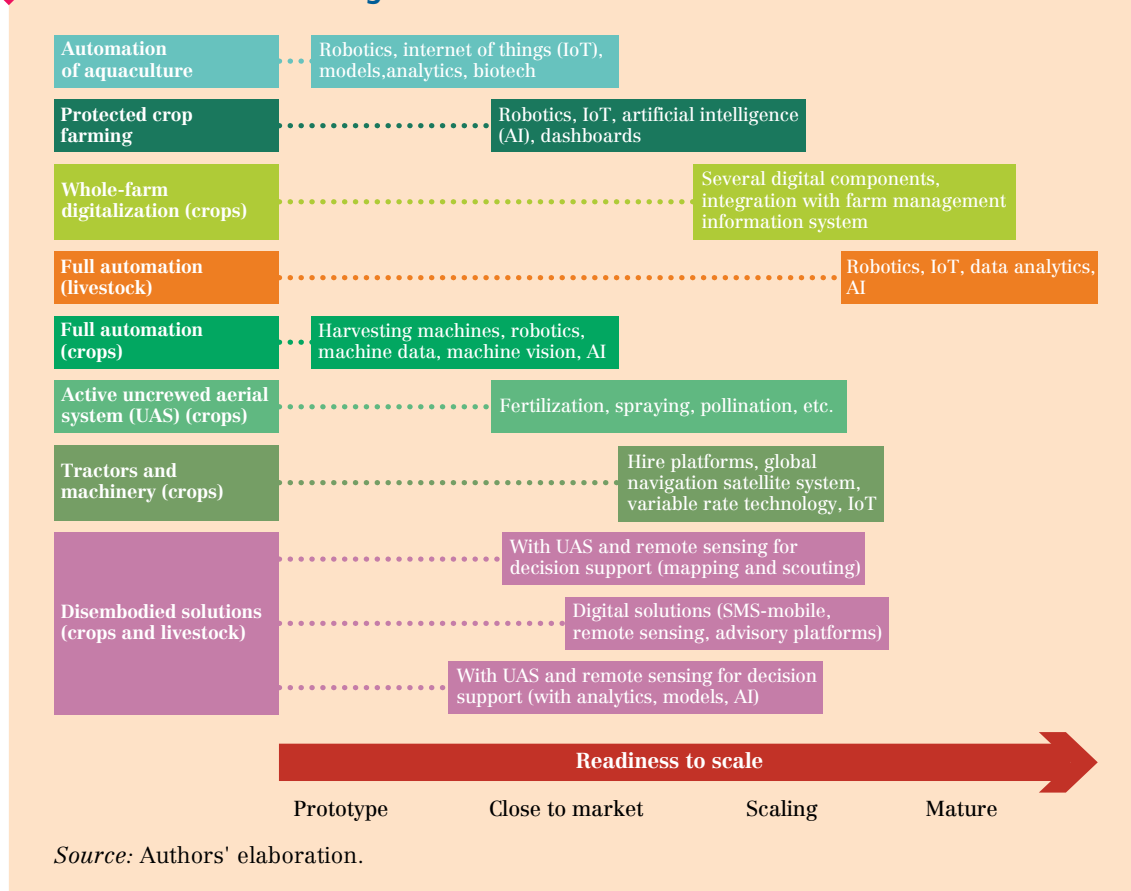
Automation of aquaculture

Robotics, internet of things (IoT), models,analytics, biotech

Protected crop farming

Robotics, IoT, artificial intelligence (AI), dashboards

Whole-farm digitalization (crops)

Several digital components, integration with farm management information system

Full automation (livestock)

Robotics, IoT, data analytics, AI

Full automation (crops)

Harvesting machines, robotics, machine data, machine vision, AI

Active uncrewed aerial system (UAS) (crops)

Fertilization, spraying, pollination, etc.

Tractors and machinery (crops)

Hire platforms, global navigation satellite system, variable rate technology, IoT

Disembodied solutions (crops and livestock)

With UAS and remote sensing for decision support (mapping and scouting)

Digital solutions (SMS-mobile, remote sensing, advisory platforms)

With UAS and remote sensing for decision support (with analytics, models, AI)

Readiness to scale

Prototype Close to market Scaling Mature

Source: Authors' elaboration.